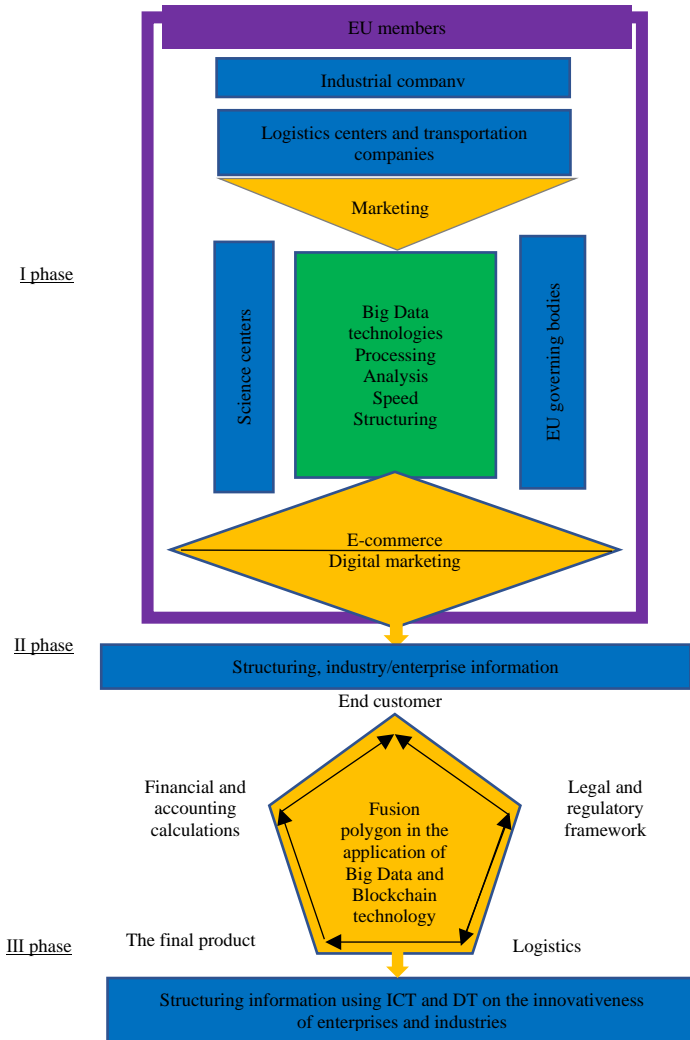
EU members

Industrial company

Logistics centers and transportation companies

Marketing

I phase

Science centers

Big Data technologies Processing Analysis Speed Structuring

EU governing bodies

E-commerce Digital marketing

II phase

Structuring, industry/enterprise information

End customer

Financial and accounting calculations

Fusion polygon in the application of Big Data and Blockchain technology

Legal and regulatory framework

III phase

The final product

Logistics

Structuring information using ICT and DT on the innovativeness of enterprises and industries